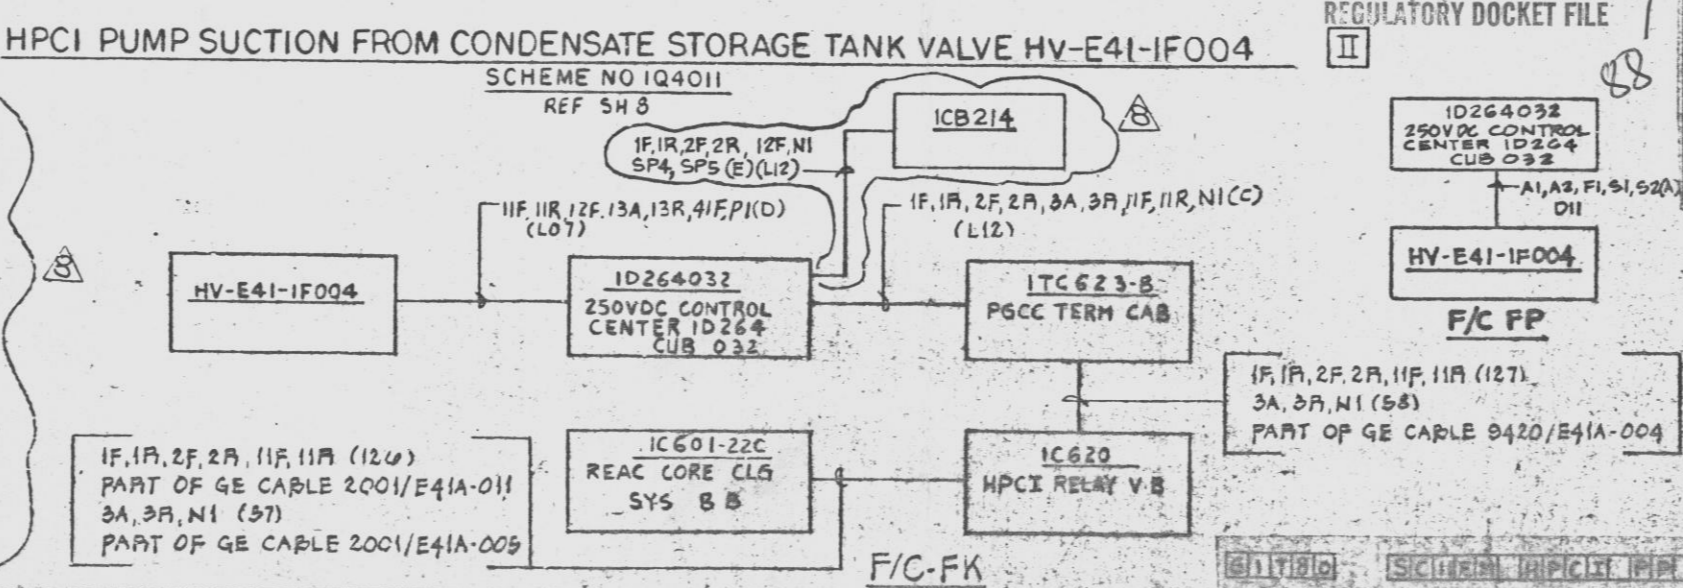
REGULATORY DOCKET FILE

HPCI PUMP SUCTION FROM CONDENSATE STORAGE TANK VALVE HV-E41-1F004

II

88

SCHEME NO 1Q4011
REF SH 8

1F, 1R, 2F, 2R, 12F, N1
SP4, SP5 (E)(L12)

1CB214

8

1D264032
250VDC CONTROL CENTER 1D264 CUB 032

A1, A2, F1, S1, S2(A) D11

11F, 11R, 12F, 13A, 13R, 41F, P1(D)
(L07)

1F, 1R, 2F, 2R, 3A, 3R, 11F, 11R, N1(C)
(L12)

HV-E41-1F004

8

HV-E41-1F004

1D264032
250VDC CONTROL CENTER 1D264 CUB 032

1TC623-B
PGCC TERM CAB

F/C FP

1F, 1R, 2F, 2R, 11F, 11R (127)
3A, 3R, N1 (58)
PART OF GE CABLE 9420/E41A-004

1F, 1R, 2F, 2R, 11F, 11R (126)
PART OF GE CABLE 2001/E41A-011
3A, 3R, N1 (57)
PART OF GE CABLE 2001/E41A-005

1C601-22C
REAC CORE CLG SYS BB

1C620
HPCI RELAY V.B

F/C-FK

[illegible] SCHEM HPCI FP